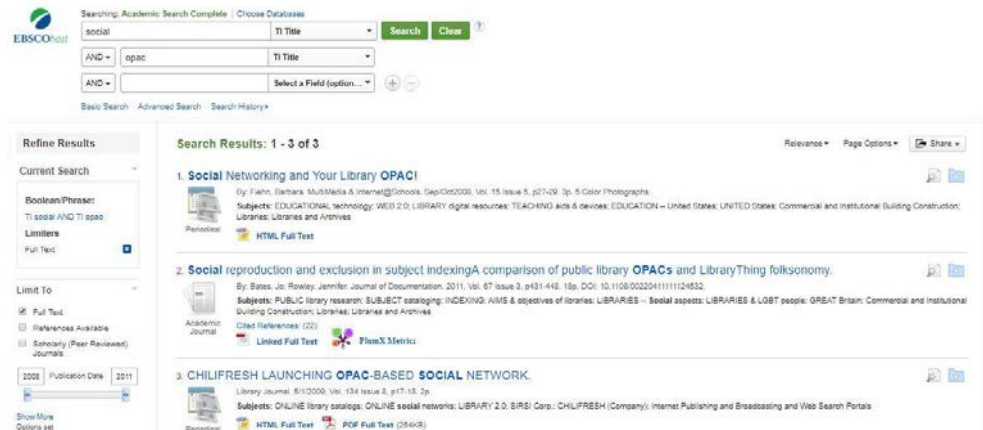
EBSCOhost

Searching: Academic Search Complete | Choose Databases

social | TI Title | Search | Clear | ?

AND | opac | TI Title

AND | | Select a Field (option...

Basic Search Advanced Search Search History

Refine Results

Current Search

Boolean/Phrase:
TI social AND TI opac

Limiters
Full Text

Limit To

Full Text
References Available
Scholarly (Peer Reviewed) Journals

2008 Publication Date 2011

Show More
Options set

Search Results: 1 - 3 of 3

Relevance | Page Options | Share

1. Social Networking and Your Library OPAC!

By: Fiehn, Barbara. MultiMedia & Internet@Schools. Sep/Oct2008, Vol. 15 Issue 5, p27-29. 3p. 5 Color Photographs.

Subjects: EDUCATIONAL technology; WEB 2.0; LIBRARY digital resources; TEACHING aids & devices; EDUCATION -- United States; UNITED States; Commercial and Institutional Building Construction; Libraries; Libraries and Archives

Periodical

HTML Full Text

2. Social reproduction and exclusion in subject indexingA comparison of public library OPACs and LibraryThing folksonomy.

By: Bates, Jo; Rowley, Jennifer. Journal of Documentation. 2011, Vol. 67 Issue 3, p431-448. 18p. DOI: 10.1108/00220411111124532.

Subjects: PUBLIC library research; SUBJECT cataloging; INDEXING; AIMS & objectives of libraries; LIBRARIES -- Social aspects; LIBRARIES & LGBT people; GREAT Britain; Commercial and Institutional Building Construction; Libraries; Libraries and Archives

Academic Journal

Cited References: (22)

Linked Full Text

PlumX Metrics

3. CHILIFRESH LAUNCHING OPAC-BASED SOCIAL NETWORK.

Library Journal. 5/1/2009, Vol. 134 Issue 8, p17-18. 2p.

Subjects: ONLINE library catalogs; ONLINE social networks; LIBRARY 2.0; SIRSI Corp.; CHILIFRESH (Company); Internet Publishing and Broadcasting and Web Search Portals

Periodical

HTML Full Text PDF Full Text (264KB)